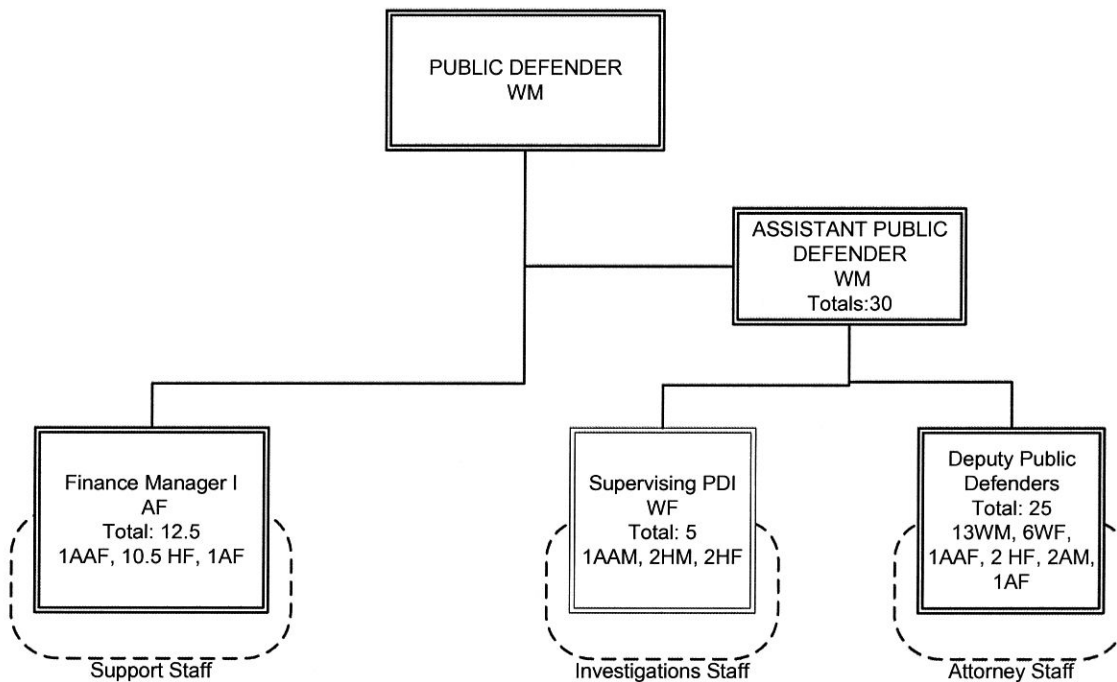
PUBLIC DEFENDER
WM

ASSISTANT PUBLIC DEFENDER
WM
Totals:30

Finance Manager I
AF
Total: 12.5
1AAF, 10.5 HF, 1AF

Support Staff

Supervising PDI
WF
Total: 5
1AAM, 2HM, 2HF

Investigations Staff

Deputy Public Defenders
Total: 25
13WM, 6WF, 1AAF, 2 HF, 2AM, 1AF

Attorney Staff